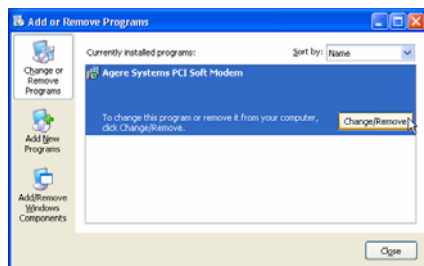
Add or Remove Programs

Change or Remove Programs

Add New Programs

Add/Remove Windows Components

Currently installed programs:

Sort by: Name

Agere Systems PCI Soft Modem

To change this program or remove it from your computer, click Change/Remove.

Change/Remove

Close